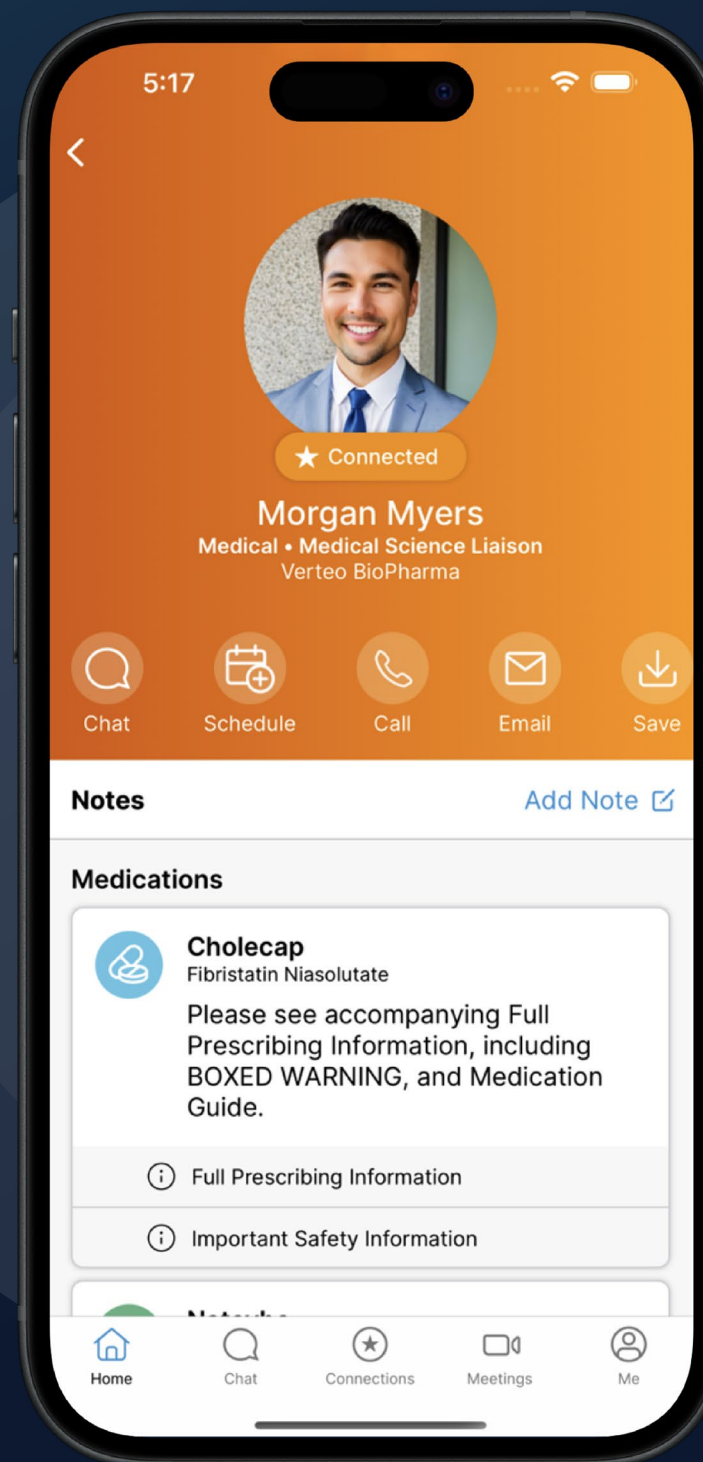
5:17

Connected

Morgan Myers
Medical • Medical Science Liaison
Verteo BioPharma

Chat Schedule Call Email Save

Notes Add Note

Medications

Cholecap
Fibristatin Niasolutate
Please see accompanying Full Prescribing Information, including BOXED WARNING, and Medication Guide.

Full Prescribing Information

Important Safety Information

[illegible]

Home Chat Connections Meetings Me